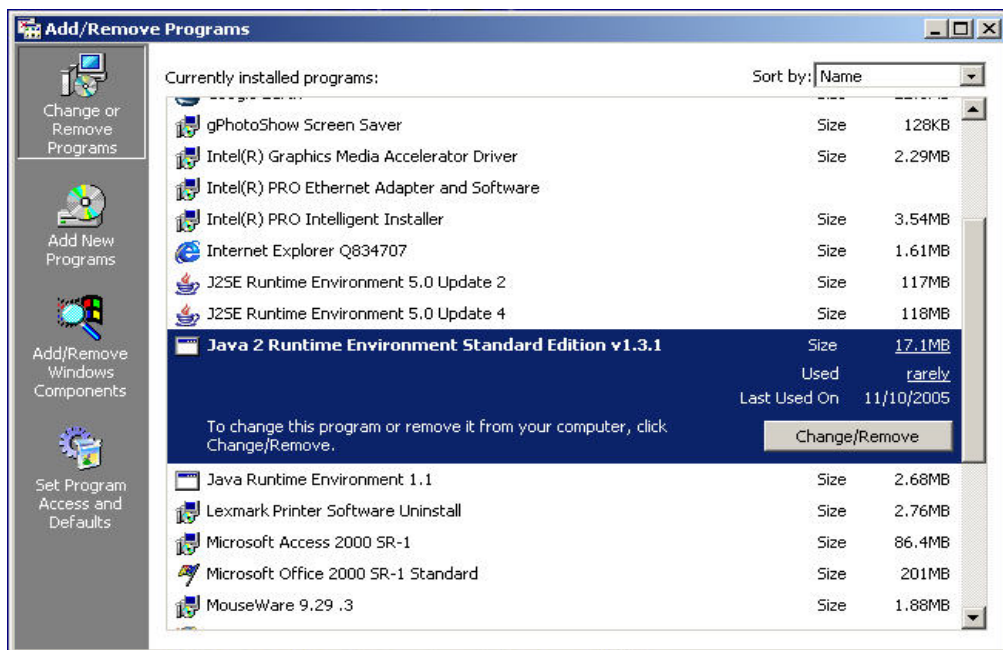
Add/Remove Programs

Change or Remove Programs

Add New Programs

Add/Remove Windows Components

Set Program Access and Defaults

Currently installed programs:

Sort by: Name

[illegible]

| | | |
|---|---|---|
| gPhotoShow Screen Saver | Size | 128KB |
| Intel(R) Graphics Media Accelerator Driver | Size | 2.29MB |
| Intel(R) PRO Ethernet Adapter and Software | | |
| Intel(R) PRO Intelligent Installer | Size | 3.54MB |
| Internet Explorer Q834707 | Size | 1.61MB |
| J2SE Runtime Environment 5.0 Update 2 | Size | 117MB |
| J2SE Runtime Environment 5.0 Update 4 | Size | 118MB |
| Java 2 Runtime Environment Standard Edition v1.3.1 | Size | 17.1MB |
| | Used | rarely |
| | Last Used On | 11/10/2005 |

To change this program or remove it from your computer, click Change/Remove.

Change/Remove

| | | |
|---|---|---|
| Java Runtime Environment 1.1 | Size | 2.68MB |
| Lexmark Printer Software Uninstall | Size | 2.76MB |
| Microsoft Access 2000 SR-1 | Size | 86.4MB |
| Microsoft Office 2000 SR-1 Standard | Size | 201MB |
| MouseWare 9.29 .3 | Size | 1.88MB |